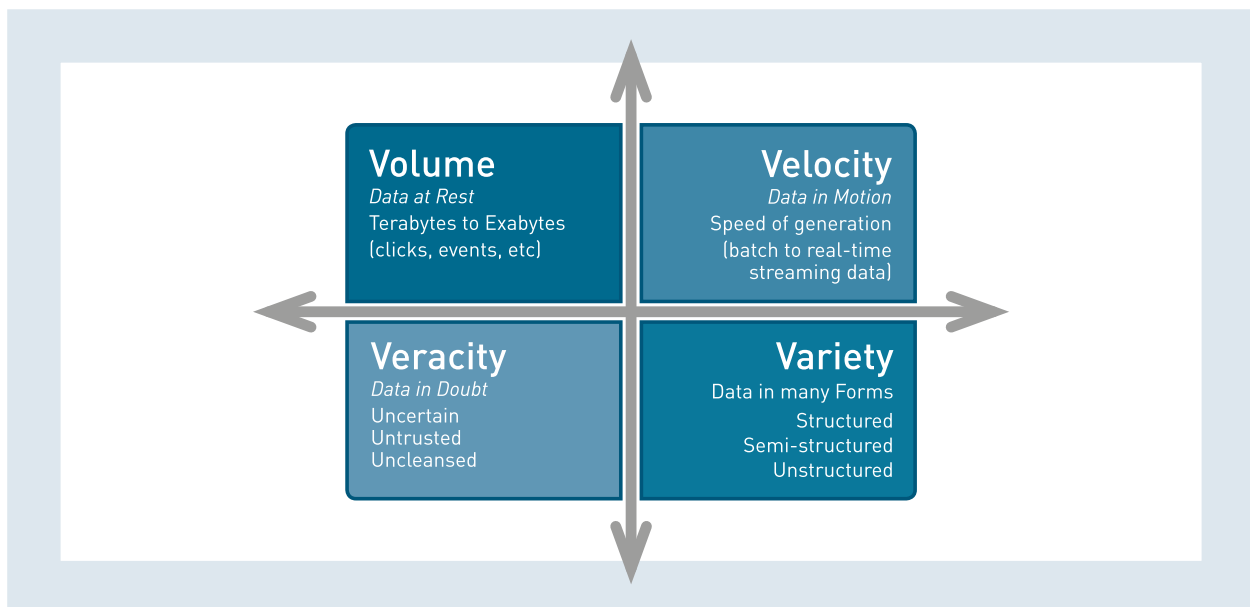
Volume
*Data at Rest*
Terabytes to Exabytes
(clicks, events, etc)

Velocity
*Data in Motion*
Speed of generation
(batch to real-time streaming data)

Veracity
*Data in Doubt*
Uncertain
Untrusted
Uncleansed

Variety
Data in many Forms
Structured
Semi-structured
Unstructured